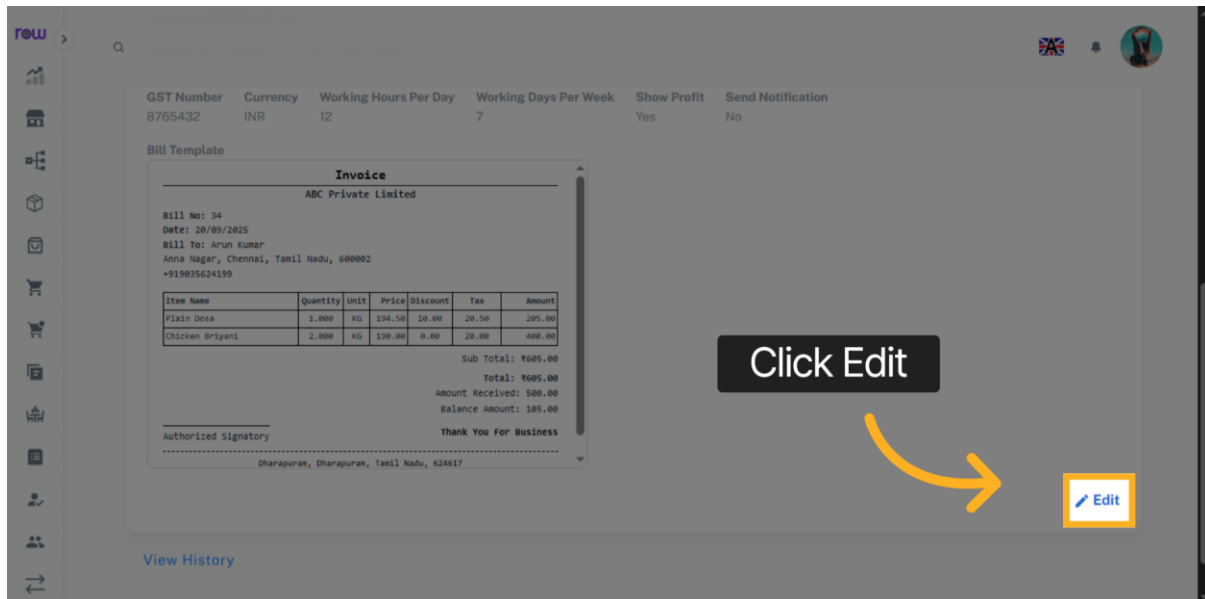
row

GST Number
8765432

Currency
INR

Working Hours Per Day
12

Working Days Per Week
7

Show Profit
Yes

Send Notification
No

Bill Template

Invoice

ABC Private Limited

Bill No: 34
Date: 20/09/2025
Bill To: Arun Kumar
Anna Nagar, Chennai, Tamil Nadu, 600002
+919035624199

| Item Name | Quantity | Unit | Price | Discount | Tax | Amount |
|---|---|---|---|---|---|---|
| Plain Dosa | 1.000 | KG | 194.50 | 10.00 | 20.50 | 205.00 |
| Chicken Briyani | 2.000 | KG | 190.00 | 0.00 | 20.00 | 400.00 |

Sub Total: ₹605.00

Total: ₹605.00
Amount Received: 500.00
Balance Amount: 105.00

Authorized Signatory

Thank You For Business

Dharapuram, Dharapuram, Tamil Nadu, 624617

Click Edit

Edit

View History